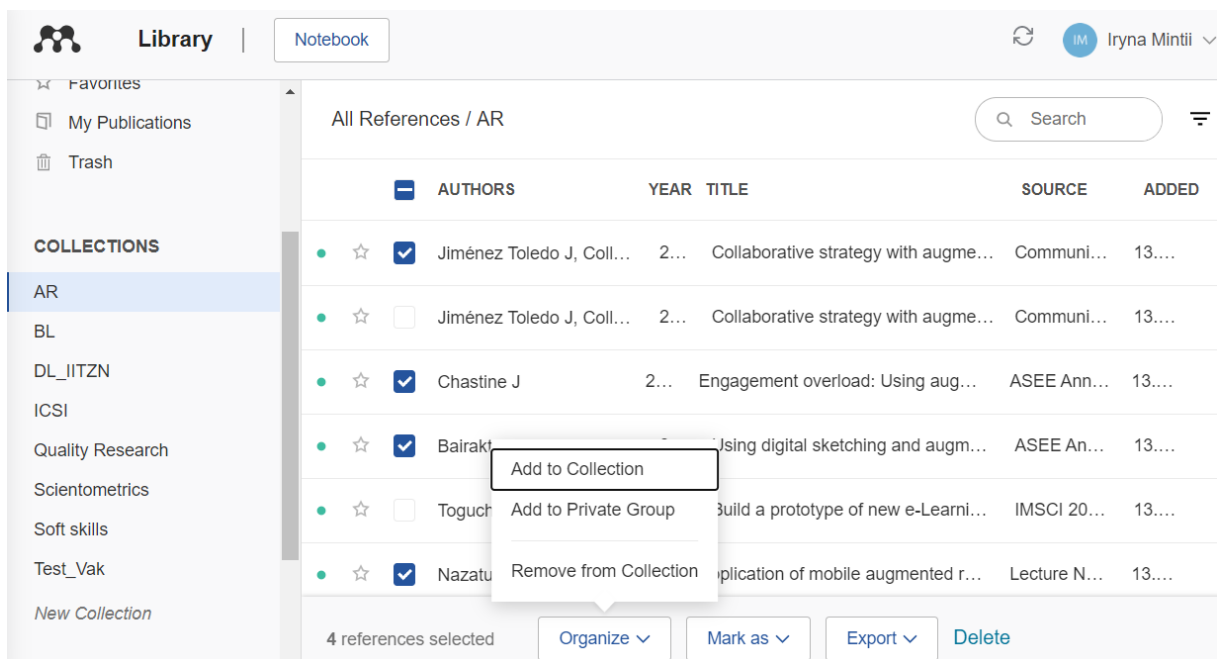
Library | Notebook

IM Iryna Mintii

Favorites
My Publications
Trash

COLLECTIONS
AR
BL
DL_IITZN
ICSI
Quality Research
Scientometrics
Soft skills
Test_Vak
New Collection

All References / AR

Search

| | | | AUTHORS | YEAR | TITLE | SOURCE | ADDED |
|---|---|---|---|---|---|---|---|
| | | | Jiménez Toledo J, Coll… | 2… | Collaborative strategy with augme… | Communi… | 13.… |
| | | | Jiménez Toledo J, Coll… | 2… | Collaborative strategy with augme… | Communi… | 13.… |
| | | | Chastine J | 2… | Engagement overload: Using aug… | ASEE Ann… | 13.… |
| | | | Bairakt | | Using digital sketching and augm… | ASEE An… | 13.… |
| | | | Toguch | | Build a prototype of new e-Learni… | IMSCI 20… | 13.… |
| | | | Nazatu | | pplication of mobile augmented r… | Lecture N… | 13.… |

Add to Collection
Add to Private Group
Remove from Collection

4 references selected Organize Mark as Export Delete